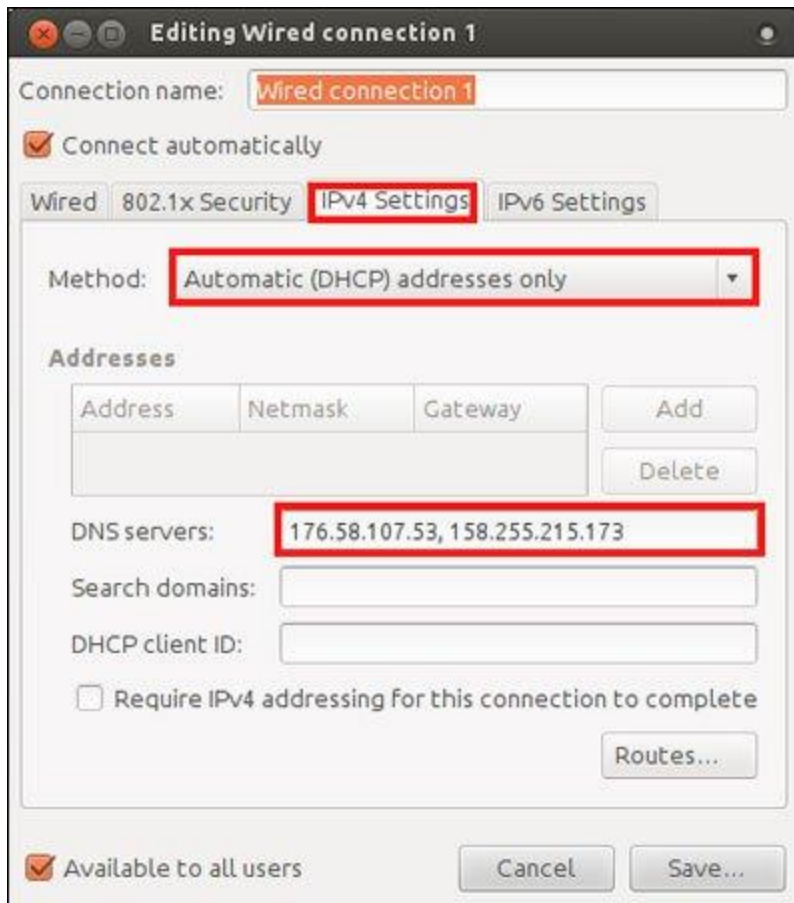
Editing Wired connection 1

Connection name: Wired connection 1

Connect automatically

Wired | 802.1x Security | IPv4 Settings | IPv6 Settings

Method: Automatic (DHCP) addresses only

Addresses

| Address | Netmask | Gateway |
|---|---|---|
| | | |

Add

Delete

DNS servers: 176.58.107.53, 158.255.215.173

Search domains:

DHCP client ID:

Require IPv4 addressing for this connection to complete

Routes...

Available to all users

Cancel

Save...